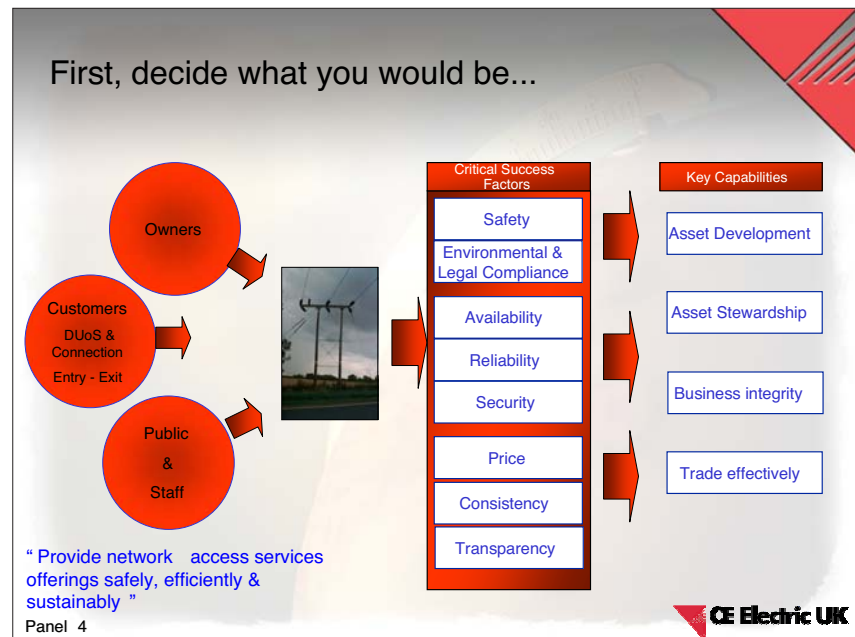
First, decide what you would be...

Owners

Customers

DUoS & Connection

Entry - Exit

Public

&

Staff

Critical Success Factors

Safety

Environmental & Legal Compliance

Availability

Reliability

Security

Price

Consistency

Transparency

Key Capabilities

Asset Development

Asset Stewardship

Business integrity

Trade effectively

“ Provide network access services offerings safely, efficiently & sustainably ”

Panel 4

CE Electric UK